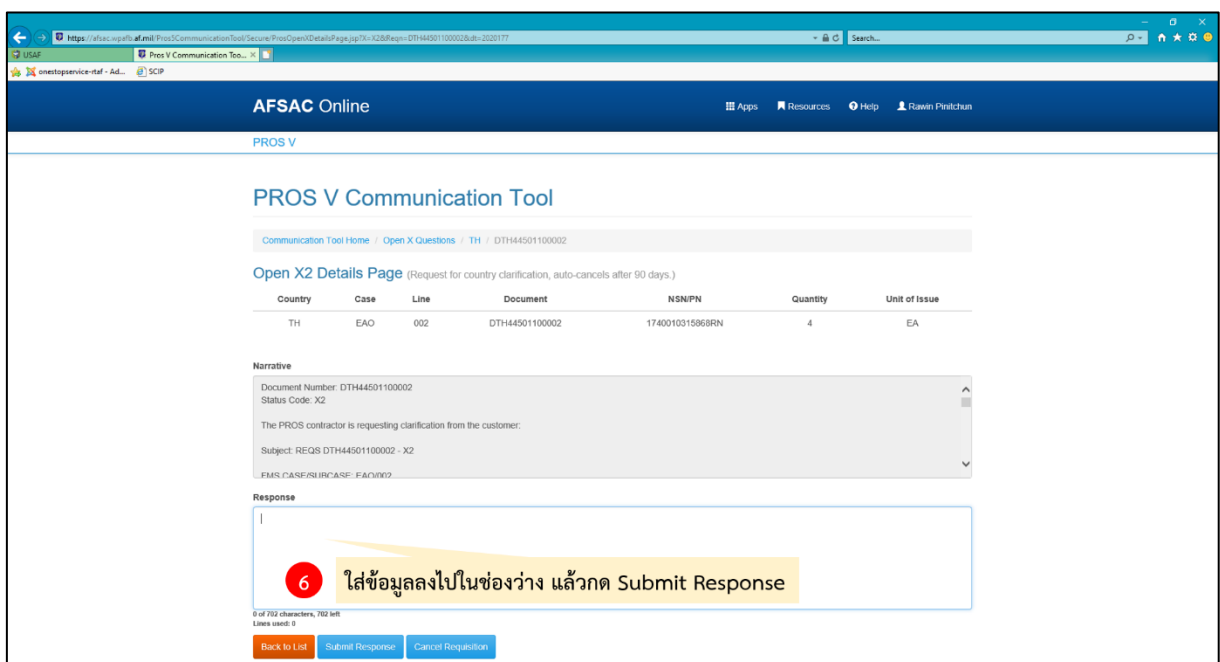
https://afsac.wpafb.af.mil/Pros5CommunicationTool/Secure/ProsOpenXDetailsPage.jsp?X=X2&Reqn=DTH44501100002&dt=2020177

Search...

USAF

Pros V Communication Too...

onestopservice-rtaf - Ad...

SCIP

AFSAC Online

Apps

Resources

Help

Rawin Pinitchun

PROS V

PROS V Communication Tool

Communication Tool Home / Open X Questions / TH / DTH44501100002

Open X2 Details Page (Request for country clarification, auto-cancels after 90 days.)

| Country | Case | Line | Document | NSN/PN | Quantity | Unit of Issue |
|---|---|---|---|---|---|---|
| TH | EAO | 002 | DTH44501100002 | 1740010315868RN | 4 | EA |

Narrative

Document Number: DTH44501100002
Status Code: X2

The PROS contractor is requesting clarification from the customer:

Subject: REQS DTH44501100002 - X2

FMS CASE/SUBCASE: EAO/002

Response

6 ใส่ข้อมูลลงไปในช่องว่าง แล้วกด Submit Response

0 of 702 characters, 702 left
Lines used: 0

Back to List

Submit Response

Cancel Requisition